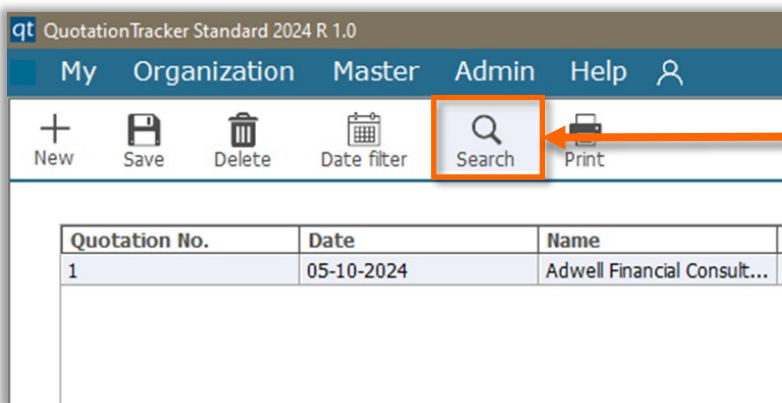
qt QuotationTracker Standard 2024 R 1.0

My Organization Master Admin Help

New Save Delete Date filter Search Print

| Quotation No. | Date | Name |
|---|---|---|
| 1 | 05-10-2024 | Adwell Financial Consult... |